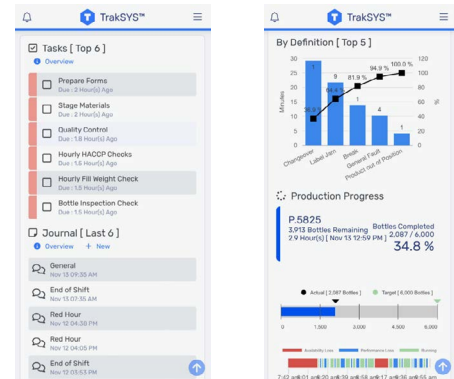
TrakSYS™

Tasks [ Top 6 ]
Overview

Prepare Forms
Due : 2 Hour(s) Ago

Stage Materials
Due : 2 Hour(s) Ago

Quality Control
Due : 1.8 Hour(s) Ago

Hourly HACCP Checks
Due : 1.5 Hour(s) Ago

Hourly Fill Weight Check
Due : 1.5 Hour(s) Ago

Bottle Inspection Check
Due : 1.5 Hour(s) Ago

Journal [ Last 6 ]
Overview + New

General
Nov 13 09:38 AM

End of Shift
Nov 13 07:35 AM

Red Hour
Nov 12 04:38 PM

Red Hour
Nov 12 04:05 PM

End of Shift
Nov 12 03:53 PM

TrakSYS™

By Definition [ Top 5 ]

| Changeover | Label Jam | Break | General Fault | Product out of Position |
|---|---|---|---|---|
| 1 | 9 | 1 | 4 | 1 |

38.8 % 64.1 % 81.9 % 94.9 % 100.0 %

Minutes
%
30 25 20 15 10 5 0
120 100 80 60 40 20 0

Production Progress

P.5825
3,913 Bottles Remaining
2.9 Hour(s) [ Nov 13 12:59 PM ]
Bottles Completed
2,087 / 6,000
34.8 %

Actual [ 2,087 Bottles ]
Target [ 6,000 Bottles ]

0 1,500 3,000 4,500 6,000

Availability Loss Performance Loss Running